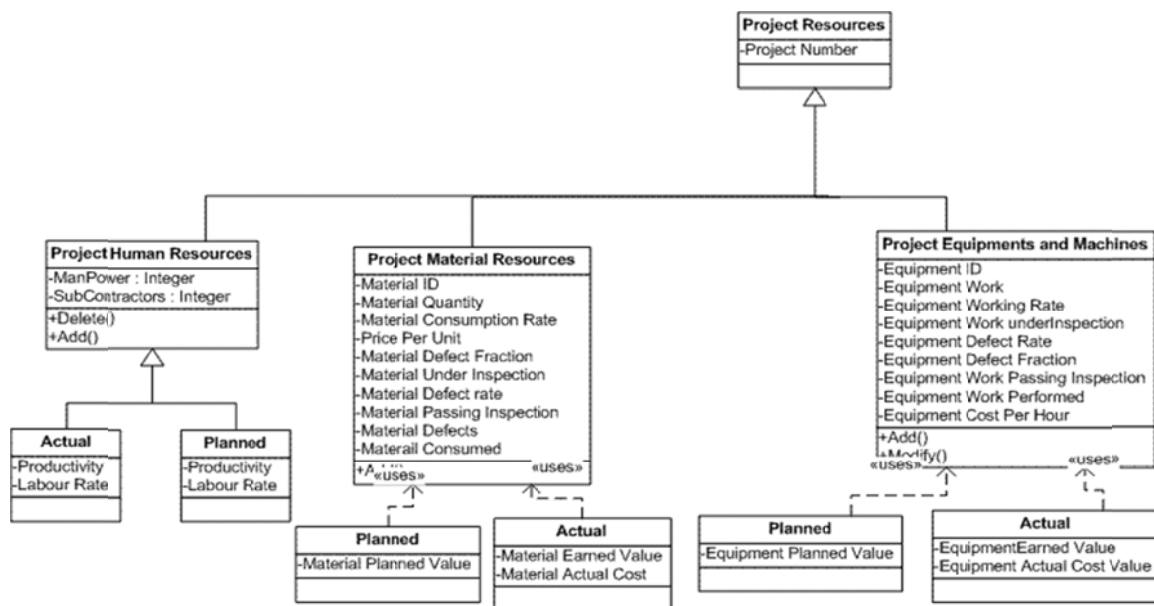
Project Resources
-Project Number

Project Human Resources
-ManPower : Integer
-SubContractors : Integer
+Delete()
+Add()

Actual
-Productivity
-Labour Rate

Planned
-Productivity
-Labour Rate

Project Material Resources
-Material ID
-Material Quantity
-Material Consumption Rate
-Price Per Unit
-Material Defect Fraction
-Material Under Inspection
-Material Defect rate
-Material Passing Inspection
-Material Defects
-Materail Consumed
+A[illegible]
«uses»
«uses»

Planned
-Material Planned Value

Actual
-Material Earned Value
-Material Actual Cost

Project Equipments and Machines
-Equipment ID
-Equipment Work
-Equipment Working Rate
-Equipment Work underInspection
-Equipment Defect Rate
-Equipment Defect Fraction
-Equipment Work Passing Inspection
-Equipment Work Performed
-Equipment Cost Per Hour
+Add()
+Modify()
«uses»
«uses»

Planned
-Equipment Planned Value

Actual
-EquipmentEarned Value
-Equipment Actual Cost Value